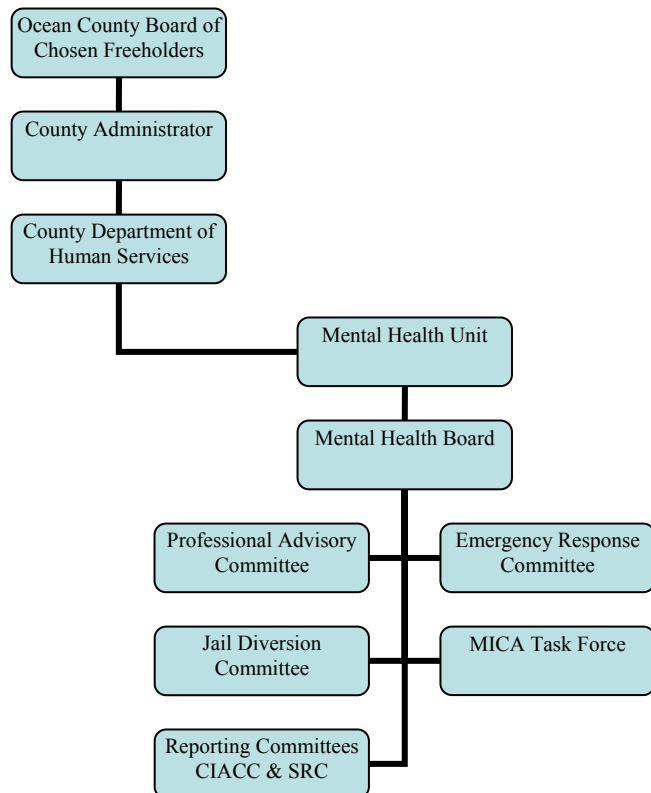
Ocean County Board of Chosen Freeholders

County Administrator

County Department of Human Services

Mental Health Unit

Mental Health Board

Professional Advisory Committee

Emergency Response Committee

Jail Diversion Committee

MICA Task Force

Reporting Committees CIACC & SRC